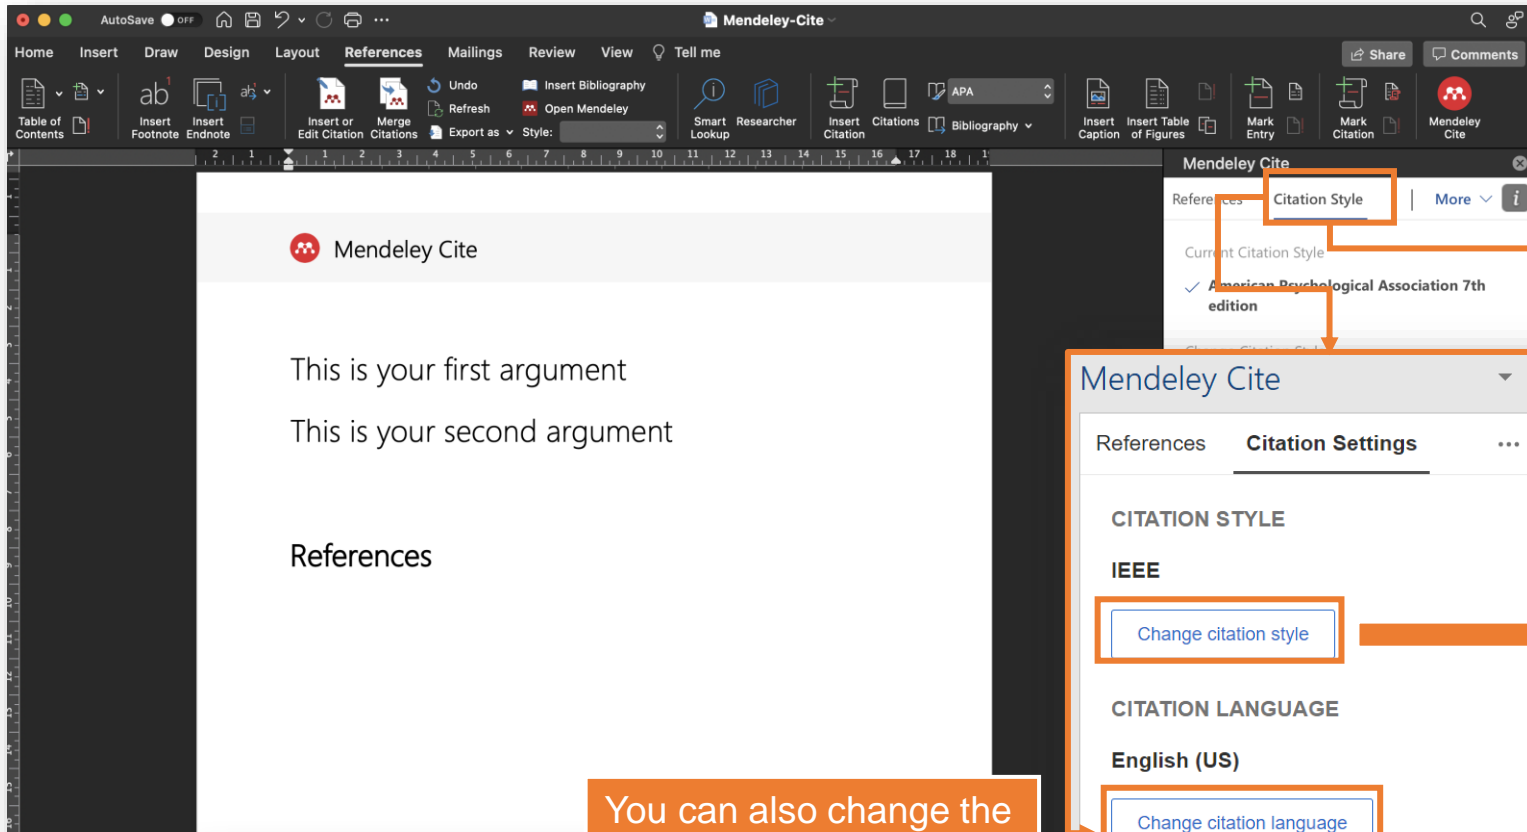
AutoSave OFF

Mendeley-Cite

Home Insert Draw Design Layout References Mailings Review View Tell me

Share Comments

Table of Contents

Insert Footnote

Insert Endnote

Insert or Edit Citation

Merge Citations

Undo

Refresh

Export as

Insert Bibliography

Open Mendeley

Style:

Smart Lookup

Researcher

Insert Citation

Citations

APA

Bibliography

Insert Caption

Insert Table of Figures

Mark Entry

Mark Citation

Mendeley Cite

Mendeley Cite

References Citation Style More

Current Citation Style

American Psychological Association 7th edition

Mendeley Cite

This is your first argument

This is your second argument

References

Mendeley Cite

References Citation Settings ...

CITATION STYLE

IEEE

Change citation style

CITATION LANGUAGE

English (US)

Change citation language

You can also change the